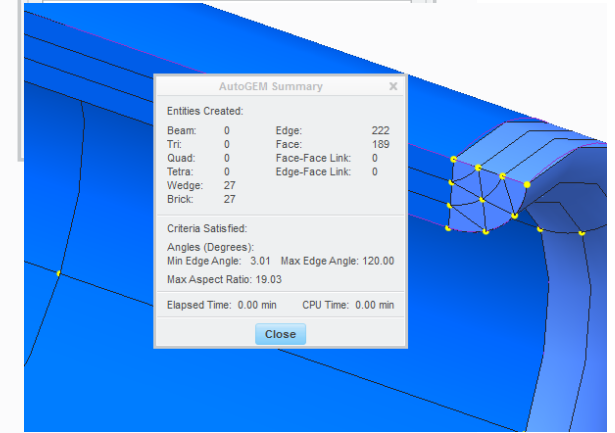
AutoGEM Summary

Entities Created:

| | | | |
|---|---|---|---|
| Beam: | 0 | Edge: | 222 |
| Tri: | 0 | Face: | 189 |
| Quad: | 0 | Face-Face Link: | 0 |
| Tetra: | 0 | Edge-Face Link: | 0 |
| Wedge: | 27 | | |
| Brick: | 27 | | |

Criteria Satisfied:

Angles (Degrees):
Min Edge Angle: 3.01 Max Edge Angle: 120.00

Max Aspect Ratio: 19.03

Elapsed Time: 0.00 min CPU Time: 0.00 min

Close